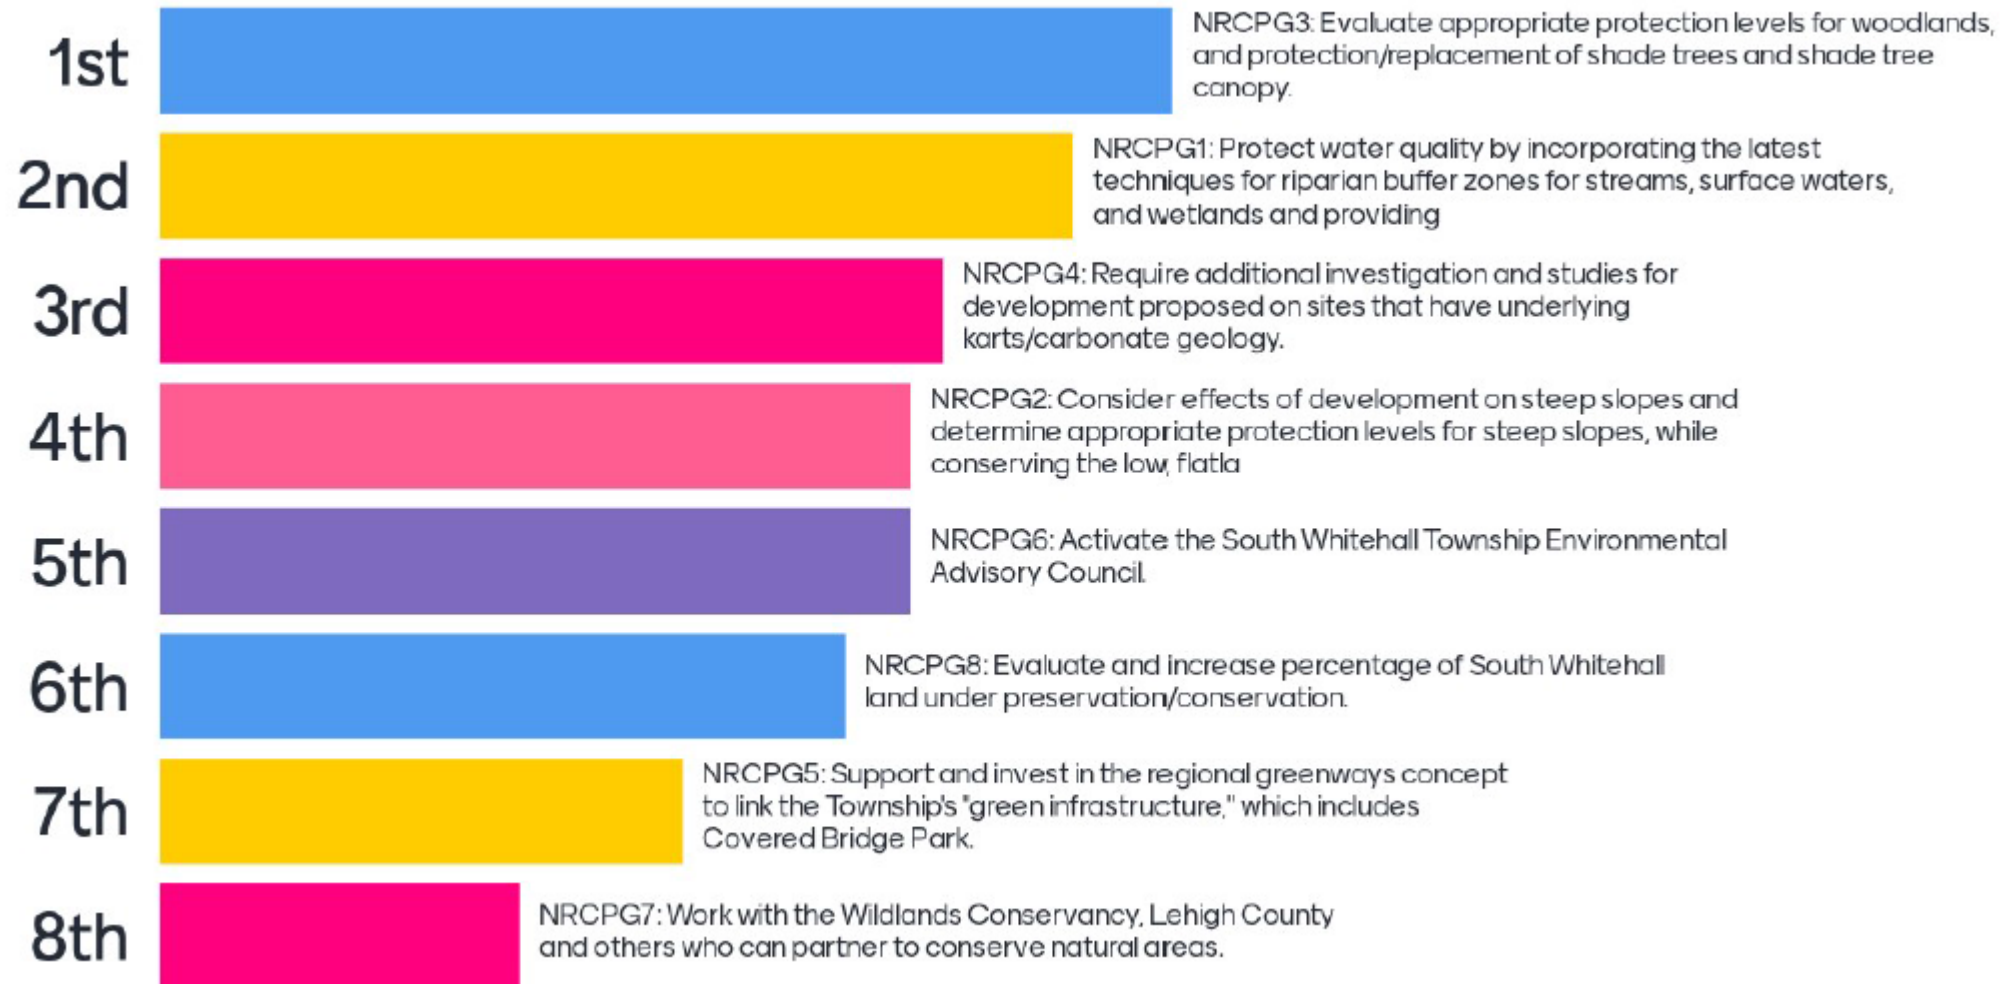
1st NRCPG3: Evaluate appropriate protection levels for woodlands, and protection/replacement of shade trees and shade tree canopy.

2nd NRCPG1: Protect water quality by incorporating the latest techniques for riparian buffer zones for streams, surface waters, and wetlands and providing

3rd NRCPG4: Require additional investigation and studies for development proposed on sites that have underlying karts/carbonate geology.

4th NRCPG2: Consider effects of development on steep slopes and determine appropriate protection levels for steep slopes, while conserving the low, flatla

5th NRCPG6: Activate the South Whitehall Township Environmental Advisory Council.

6th NRCPG8: Evaluate and increase percentage of South Whitehall land under preservation/conservation.

7th NRCPG5: Support and invest in the regional greenways concept to link the Township's "green infrastructure," which includes Covered Bridge Park.

8th NRCPG7: Work with the Wildlands Conservancy, Lehigh County and others who can partner to conserve natural areas.